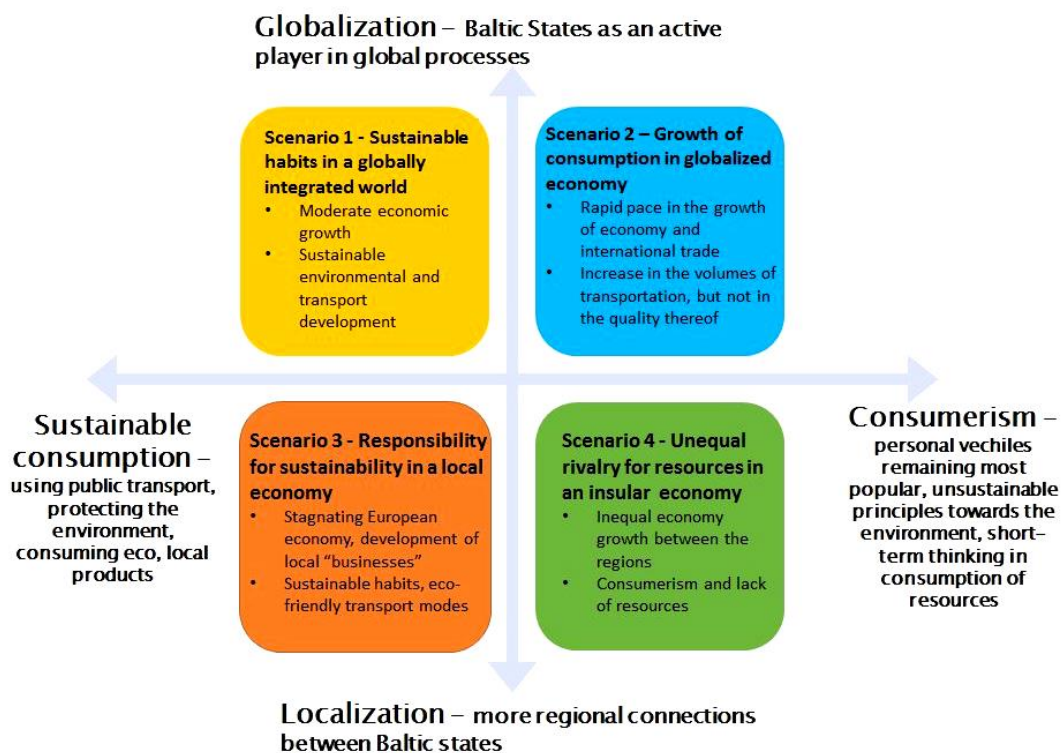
Globalization – Baltic States as an active player in global processes

Scenario 1 - Sustainable habits in a globally integrated world
• Moderate economic growth
• Sustainable environmental and transport development

Scenario 2 – Growth of consumption in globalized economy
• Rapid pace in the growth of economy and international trade
• Increase in the volumes of transportation, but not in the quality thereof

Sustainable consumption – using public transport, protecting the environment, consuming eco, local products

Scenario 3 - Responsibility for sustainability in a local economy
• Stagnating European economy, development of local "businesses"
• Sustainable habits, eco-friendly transport modes

Scenario 4 - Unequal rivalry for resources in an insular economy
• Inequal economy growth between the regions
• Consumerism and lack of resources

Consumerism – personal vechiles remaining most popular, unsustainable principles towards the environment, short-term thinking in consumption of resources

Localization – more regional connections between Baltic states